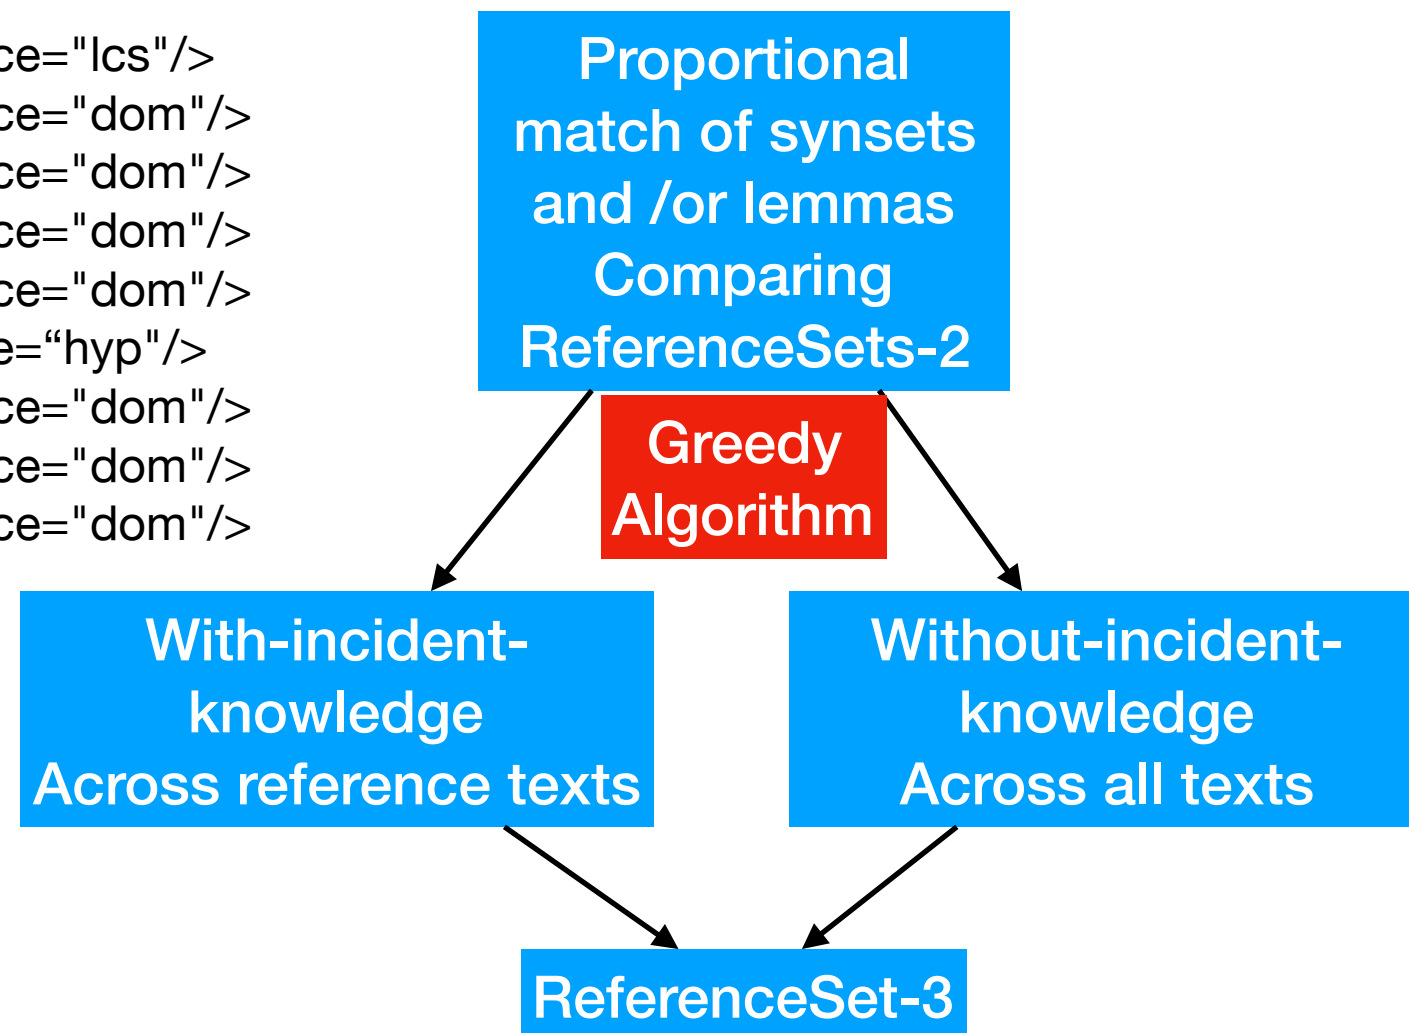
ce="lcs"/>
ce="dom"/>
ce="dom"/>
ce="dom"/>
ce="dom"/>
e=“hyp"/>
ce="dom"/>
ce="dom"/>
ce="dom"/>

Proportional match of synsets and /or lemmas Comparing ReferenceSets-2

Greedy Algorithm

With-incident-knowledge Across reference texts

Without-incident-knowledge Across all texts

ReferenceSet-3